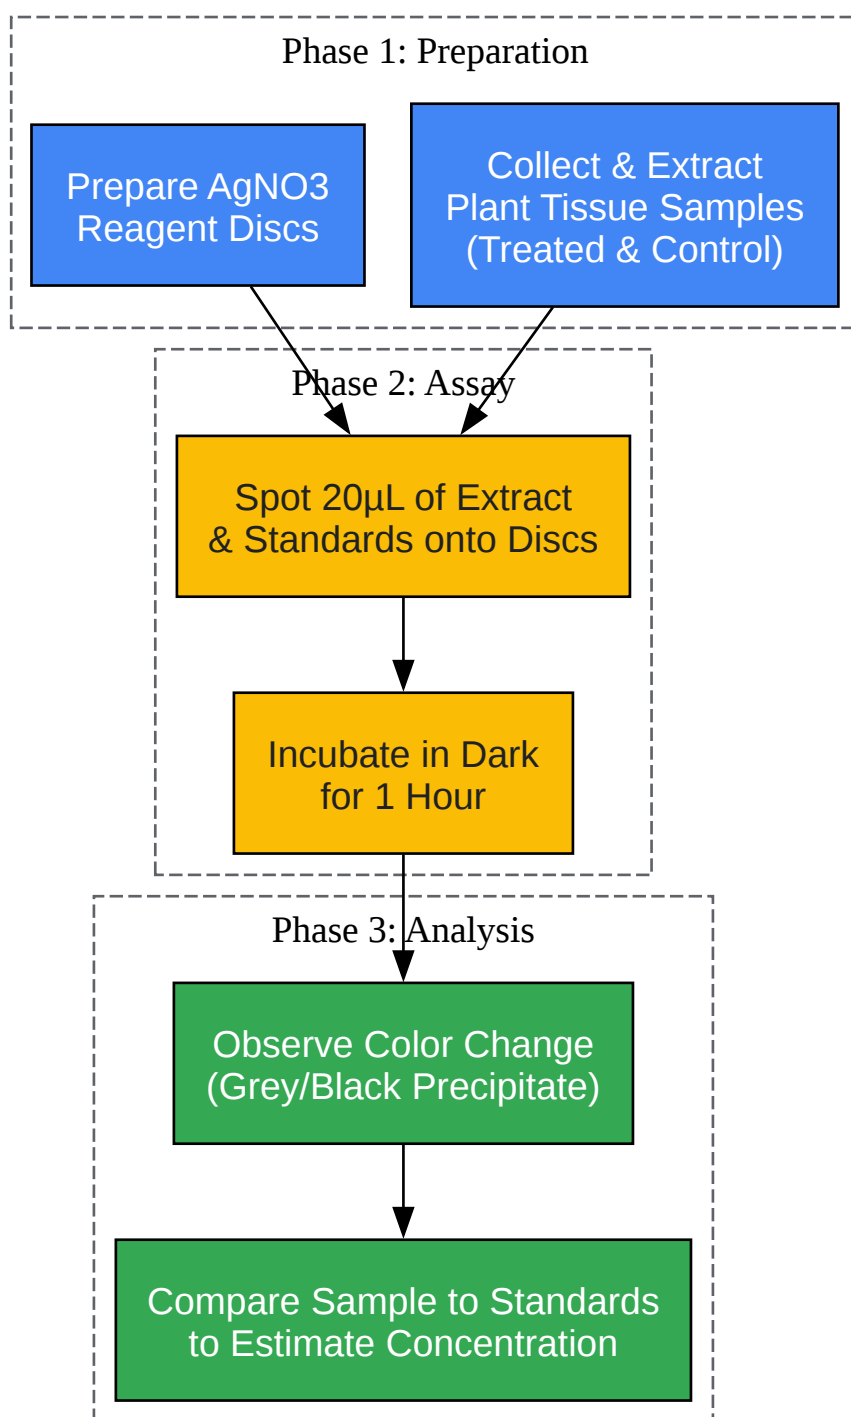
Phase 1: Preparation

Prepare AgNO3 Reagent Discs

Collect & Extract Plant Tissue Samples (Treated & Control)

Phase 2: Assay

Spot 20µL of Extract & Standards onto Discs

Incubate in Dark for 1 Hour

Phase 3: Analysis

Observe Color Change (Grey/Black Precipitate)

Compare Sample to Standards to Estimate Concentration